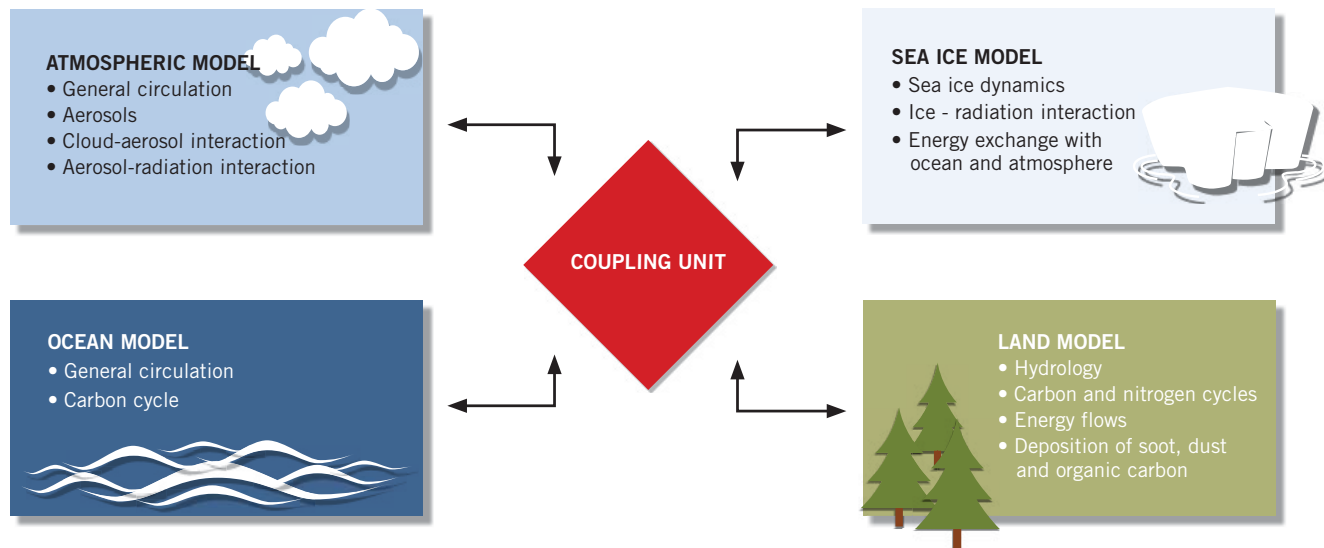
ATMOSPHERIC MODEL
• General circulation
• Aerosols
• Cloud-aerosol interaction
• Aerosol-radiation interaction

SEA ICE MODEL
• Sea ice dynamics
• Ice - radiation interaction
• Energy exchange with ocean and atmosphere

COUPLING UNIT

OCEAN MODEL
• General circulation
• Carbon cycle

LAND MODEL
• Hydrology
• Carbon and nitrogen cycles
• Energy flows
• Deposition of soot, dust and organic carbon